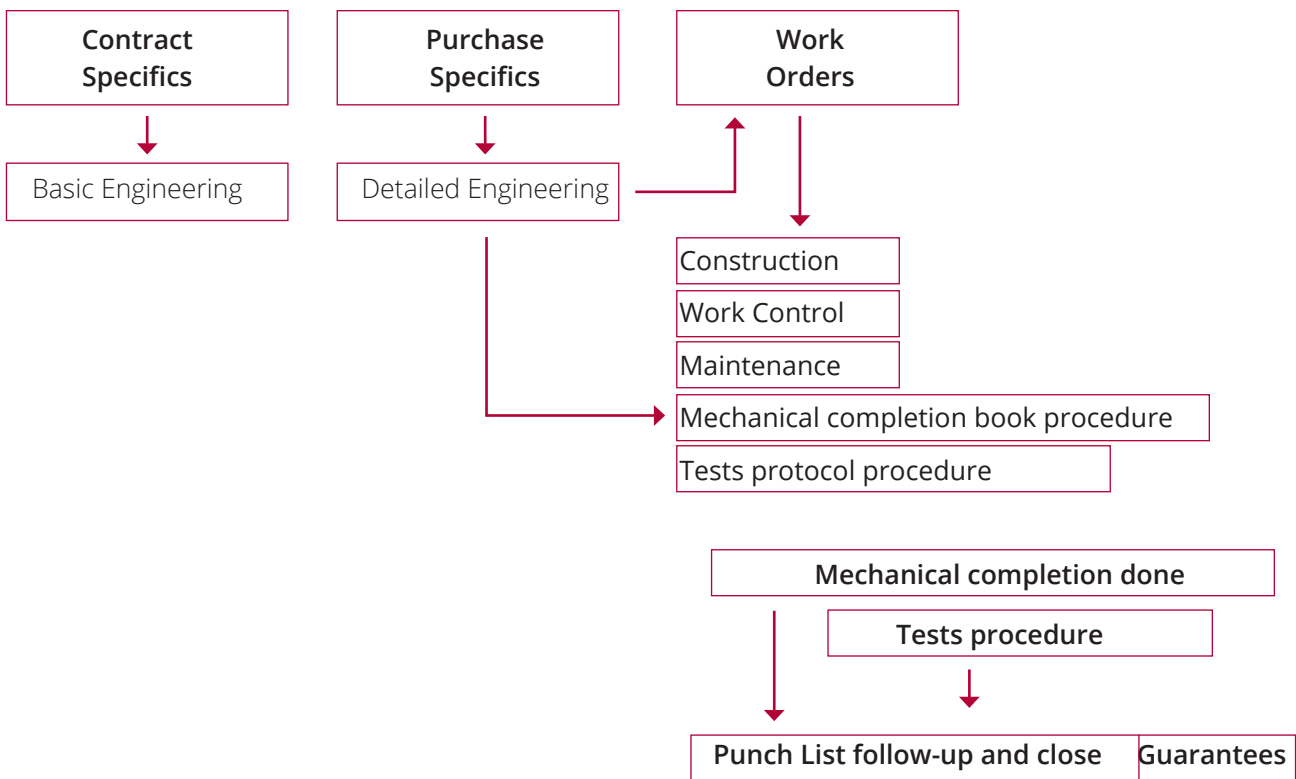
Contract Specifics

Purchase Specifics

Work Orders

Basic Engineering

Detailed Engineering

Construction

Work Control

Maintenance

Mechanical completion book procedure

Tests protocol procedure

Mechanical completion done

Tests procedure

Punch List follow-up and close

Guarantees